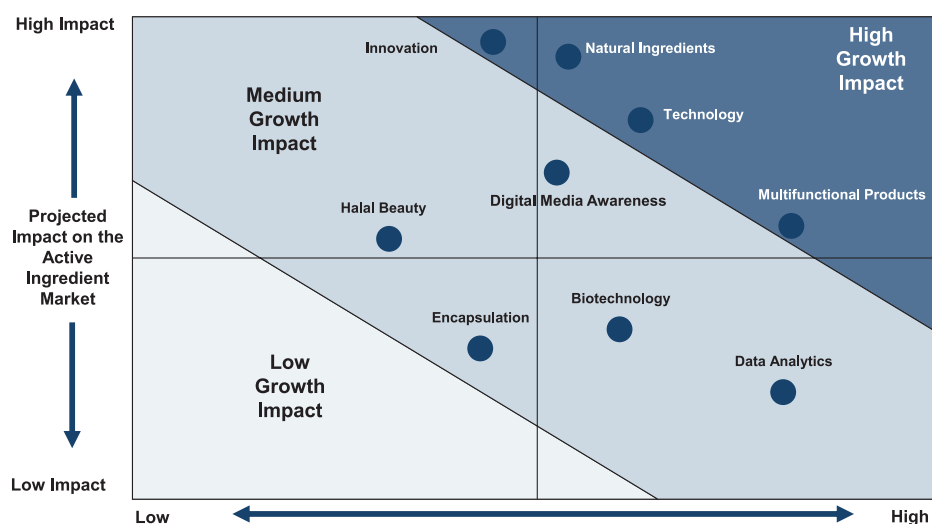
High Impact

Projected Impact on the Active Ingredient Market

Low Impact

Low

High

Medium Growth Impact

High Growth Impact

Low Growth Impact

Innovation

Natural Ingredients

Technology

Digital Media Awareness

Multifunctional Products

Halal Beauty

Encapsulation

Biotechnology

Data Analytics